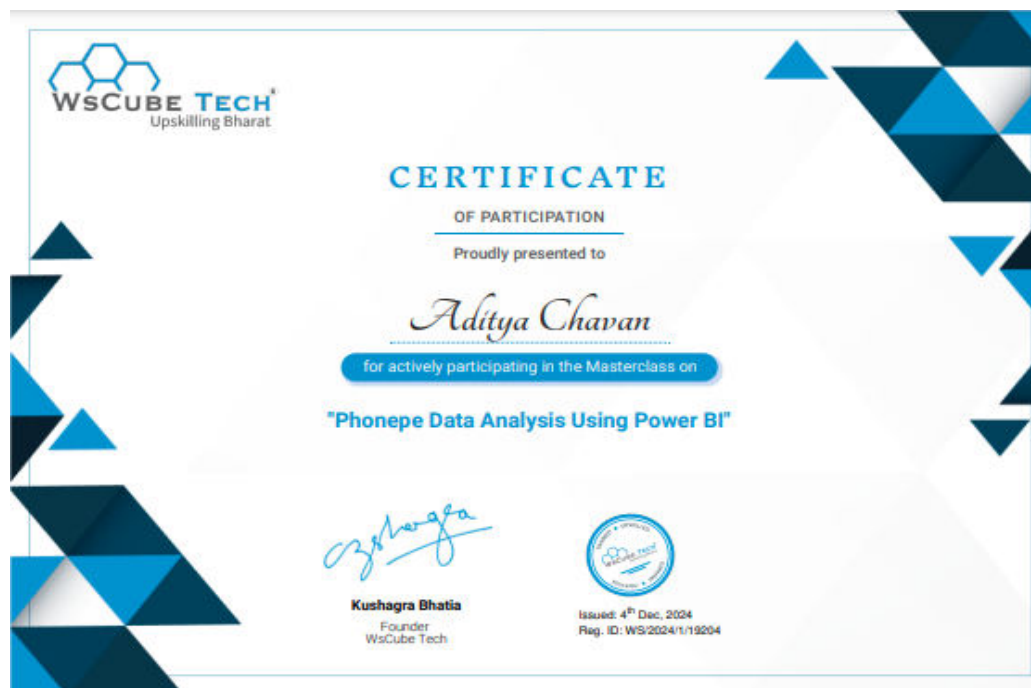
WsCube Tech
Upskilling Bharat

CERTIFICATE

OF PARTICIPATION

Proudly presented to

Aditya Chavan

for actively participating in the Masterclass on

"Phonepe Data Analysis Using Power BI"

Kushagra Bhatia
Founder
WsCube Tech

WsCube Tech

Issued: 4$^{th}$ Dec, 2024
Reg. ID: WS/2024/1/19204